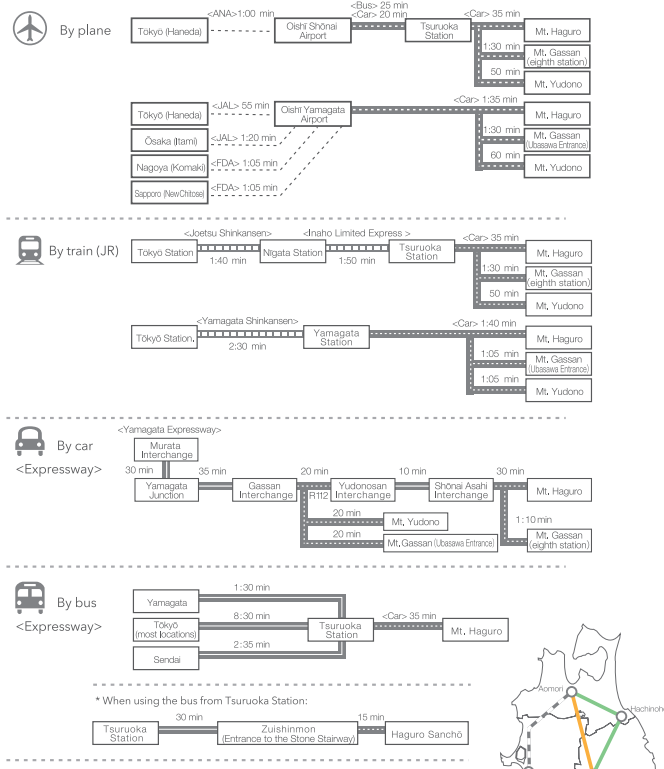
By plane

Tōkyō (Haneda) <ANA> 1:00 min Oishī Shōnai Airport <Bus> 25 min <Car> 20 min Tsuruoka Station <Car> 35 min Mt. Haguro
1:30 min Mt. Gassan (eighth station)
50 min Mt. Yudono

Tōkyō (Haneda) <JAL> 55 min
Ōsaka (Itami) <JAL> 1:20 min
Nagoya (Komaki) <FDA> 1:05 min
Sapporo (New Chitose) <FDA> 1:05 min
Oishī Yamagata Airport <Car> 1:35 min Mt. Haguro
1:30 min Mt. Gassan (Ubasawa Entrance)
60 min Mt. Yudono

By train (JR)

Tōkyō Station <Joetsu Shinkansen> 1:40 min Nīgata Station <Inaho Limited Express > 1:50 min Tsuruoka Station <Car> 35 min Mt. Haguro
1:30 min Mt. Gassan (eighth station)
50 min Mt. Yudono

Tōkyō Station <Yamagata Shinkansen> 2:30 min Yamagata Station <Car> 1:40 min Mt. Haguro
1:05 min Mt. Gassan (Ubasawa Entrance)
1:05 min Mt. Yudono

By car <Expressway>

<Yamagata Expressway>
Murata Interchange
30 min
Yamagata Junction 35 min Gassan Interchange 20 min Yudonosan Interchange 10 min Shōnai Asahi Interchange 30 min Mt. Haguro
1:10 min Mt. Gassan (eighth station)
R112
20 min Mt. Yudono
20 min Mt. Gassan (Ubasawa Entrance)

By bus <Expressway>

Yamagata 1:30 min
Tōkyō (most locations) 8:30 min
Sendai 2:35 min
Tsuruoka Station <Car> 35 min Mt. Haguro

* When using the bus from Tsuruoka Station:
Tsuruoka Station 30 min Zuishinmon (Entrance to the Stone Stairway) 15 min Haguro Sanchō

Aomori
Hachinohe